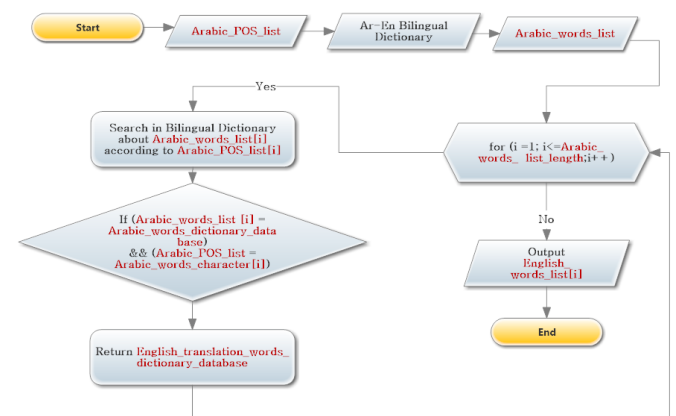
Start

Arabic_POS_list

Ar-En Bilingual Dictionary

Arabic_words_list

Yes

Search in Bilingual Dictionary about Arabic_words_list[i] according to Arabic_POS_list[i]

for (i =1; i<=Arabic_words_ list_length;i++)

If (Arabic_words_list [i] = Arabic_words_dictionary_data base) && (Arabic_POS_list = Arabic_words_character[i])

No

Output English_ words_list[i]

End

Return English_translation_words_ dictionary_database